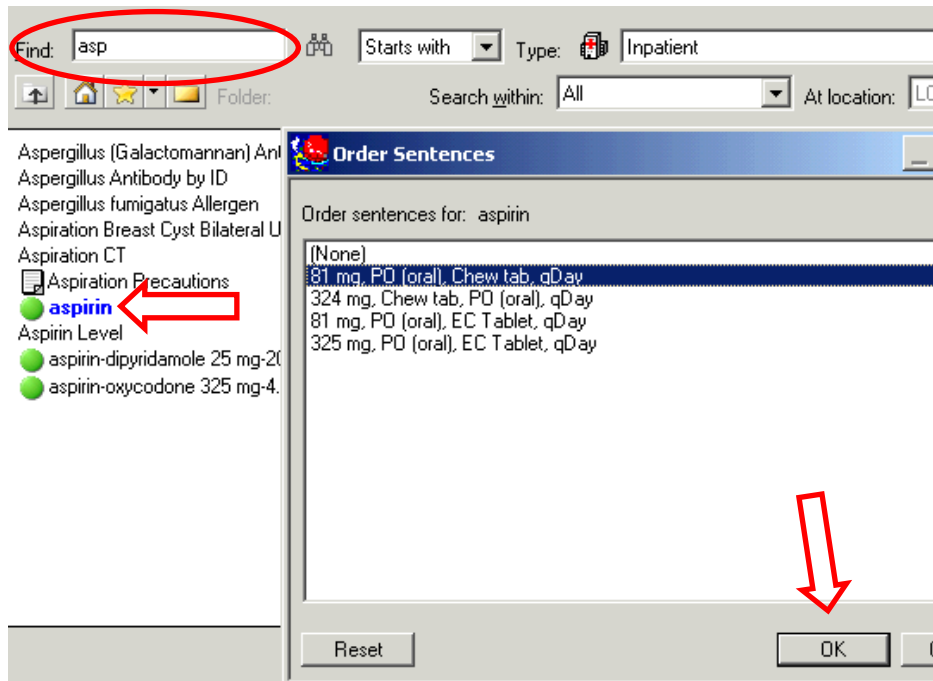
Find: asp

Starts with

Type: Inpatient

Folder:

Search within: All

At location: LC

Aspergillus (Galactomannan) Ant
Aspergillus Antibody by ID
Aspergillus fumigatus Allergen
Aspiration Breast Cyst Bilateral U
Aspiration CT
Aspiration Precautions
aspirin
Aspirin Level
aspirin-dipyridamole 25 mg-20
aspirin-oxycodone 325 mg-4.

Order Sentences

Order sentences for: aspirin

(None)
81 mg, PO (oral), Chew tab, qDay
324 mg, Chew tab, PO (oral), qDay
81 mg, PO (oral), EC Tablet, qDay
325 mg, PO (oral), EC Tablet, qDay

Reset

OK